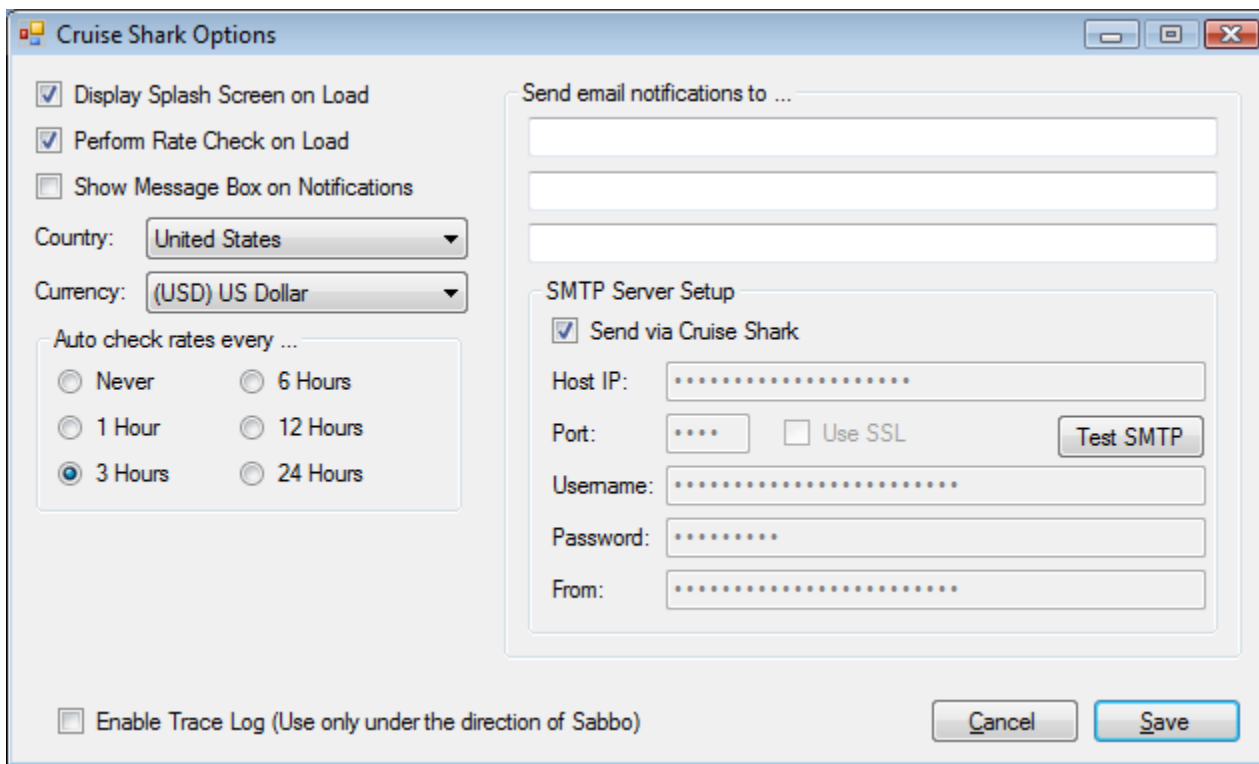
Cruise Shark Options

Display Splash Screen on Load

Perform Rate Check on Load

Show Message Box on Notifications

Country: United States

Currency: (USD) US Dollar

Auto check rates every ...

Never

6 Hours

1 Hour

12 Hours

3 Hours

24 Hours

Send email notifications to ...

SMTP Server Setup

Send via Cruise Shark

Host IP: •••••••••••••••••••

Port: •••• Use SSL

Test SMTP

Username: •••••••••••••••••••••••

Password: •••••••••

From: •••••••••••••••••••••••

Enable Trace Log (Use only under the direction of Sabbo)

Cancel

Save